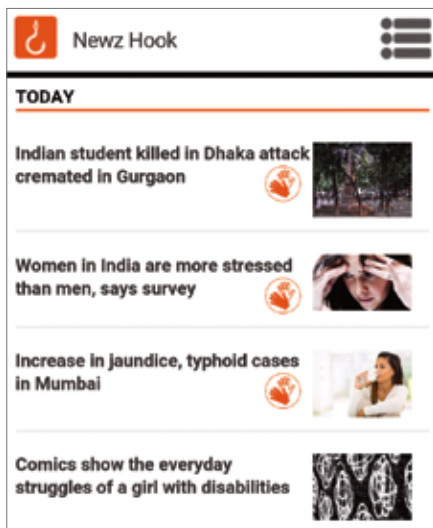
Newz Hook

TODAY

Indian student killed in Dhaka attack cremated in Gurgaon

Women in India are more stressed than men, says survey

Increase in jaundice, typhoid cases in Mumbai

Comics show the everyday struggles of a girl with disabilities